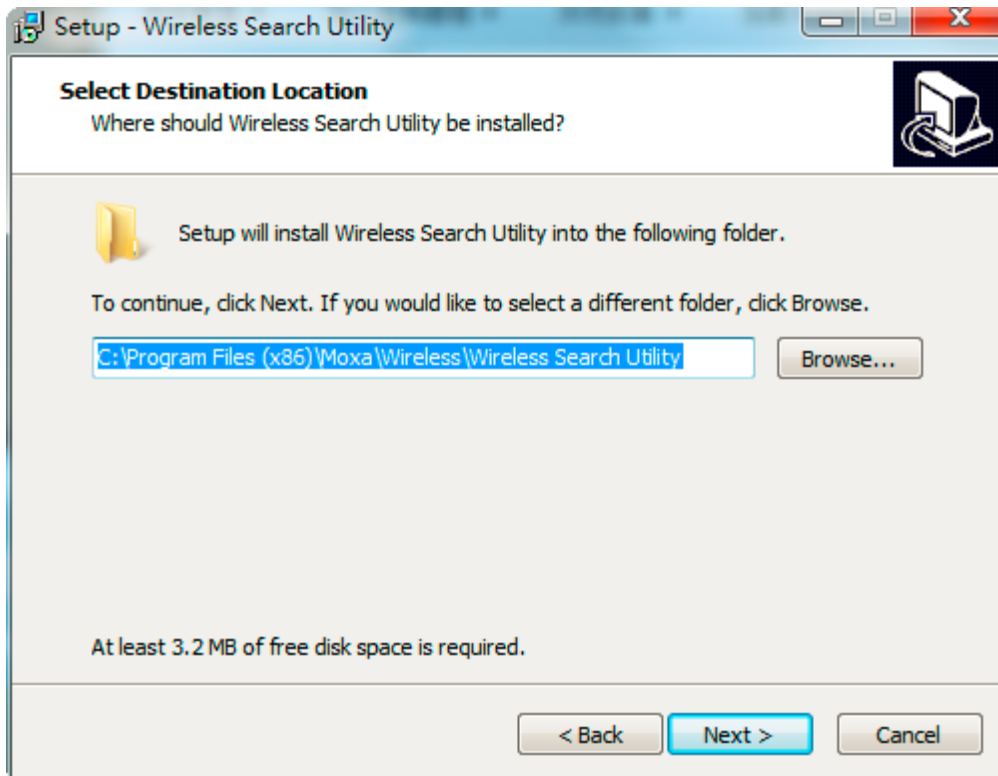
Setup - Wireless Search Utility

Select Destination Location
Where should Wireless Search Utility be installed?

Setup will install Wireless Search Utility into the following folder.

To continue, click Next. If you would like to select a different folder, click Browse.

C:\Program Files (x86)\Moxa\Wireless\Wireless Search Utility

Browse...

At least 3.2 MB of free disk space is required.

< Back

Next >

Cancel